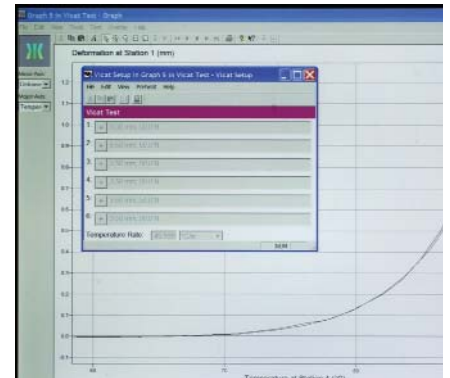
Graph 5 in Vicat Test - Graph

File Edit View Tools Test Overlay Help

Deformation at Station 1 (mm)

Vicat Setup in Graph 5 in Vicat Test - Vicat Setup

File Edit View Protocol Help

Vicat Test

1.

2.

3.

4.

5.

6.

Temperature Rate:

1.2

1.1

1.0

0.9

0.8

0.7

0.6

0.5

0.4

0.3

0.2

0.1

0.0

-0.1

60

70

80

Temperature at Station 1 (°C)